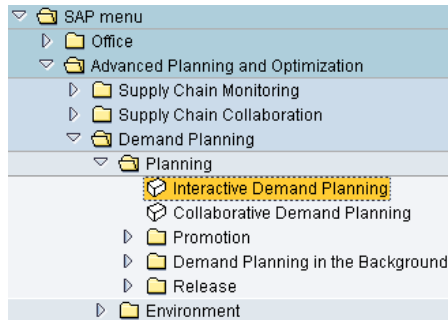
SAP menu
Office
Advanced Planning and Optimization
Supply Chain Monitoring
Supply Chain Collaboration
Demand Planning
Planning
Interactive Demand Planning
Collaborative Demand Planning
Promotion
Demand Planning in the Background
Release
Environment